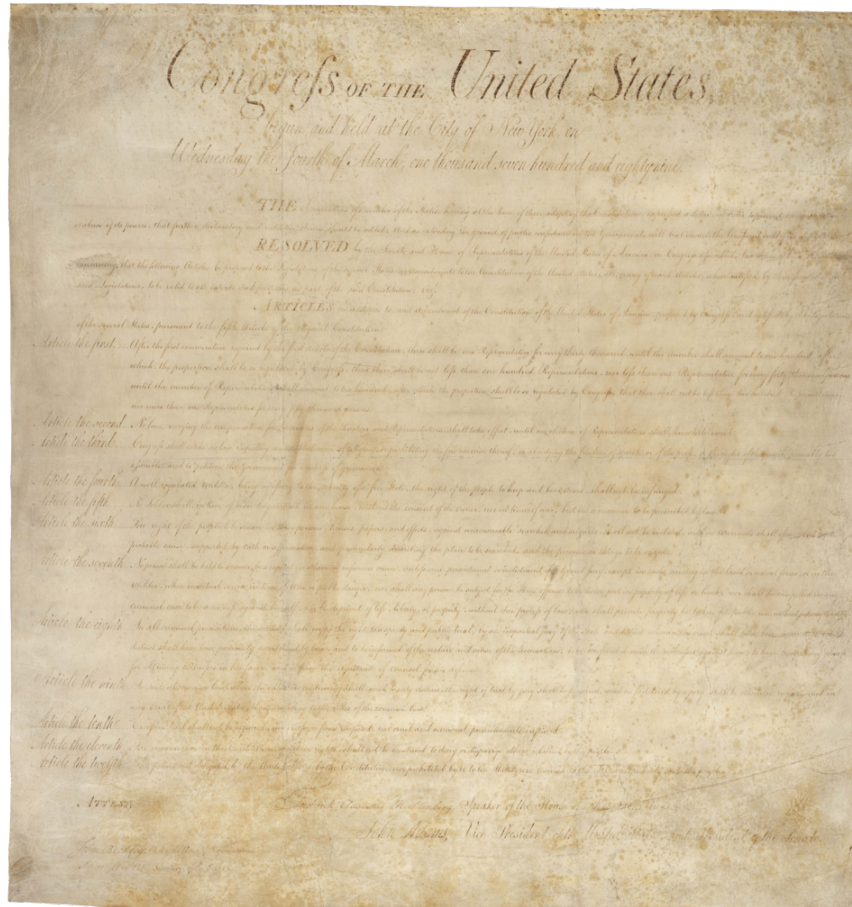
Congress of the United States,
begun and held at the City of New York, on
Wednesday the fourth of March, one thousand seven hundred and eighty nine.

THE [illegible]

RESOLVED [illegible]

ARTICLES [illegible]

Article the first. After the first enumeration required by the first article of the Constitution, there shall be one Representative for every thirty thousand, until the number shall amount to one hundred, after which the proportion shall be so regulated by Congress, that there shall be not less than one hundred Representatives, nor less than one Representative for every forty thousand persons, until the number of Representatives shall amount to two hundred, after which the proportion shall be so regulated by Congress, that there shall not be less than two hundred Representatives, nor more than one Representative for every fifty thousand persons.

Article the second. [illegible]

Article the third. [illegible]

Article the fourth. A well regulated militia, being necessary to the security of a free State, the right of the people to keep and bear arms, shall not be infringed.

Article the fifth. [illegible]

Article the sixth. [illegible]

Article the seventh. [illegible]

Article the eighth. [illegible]

Article the ninth. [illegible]

Article the tenth. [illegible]

Article the eleventh. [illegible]

Article the twelfth. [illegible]

ATTEST,

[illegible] Speaker of the House of Representatives.

John Adams, Vice President of the United States, and President of the Senate.

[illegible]